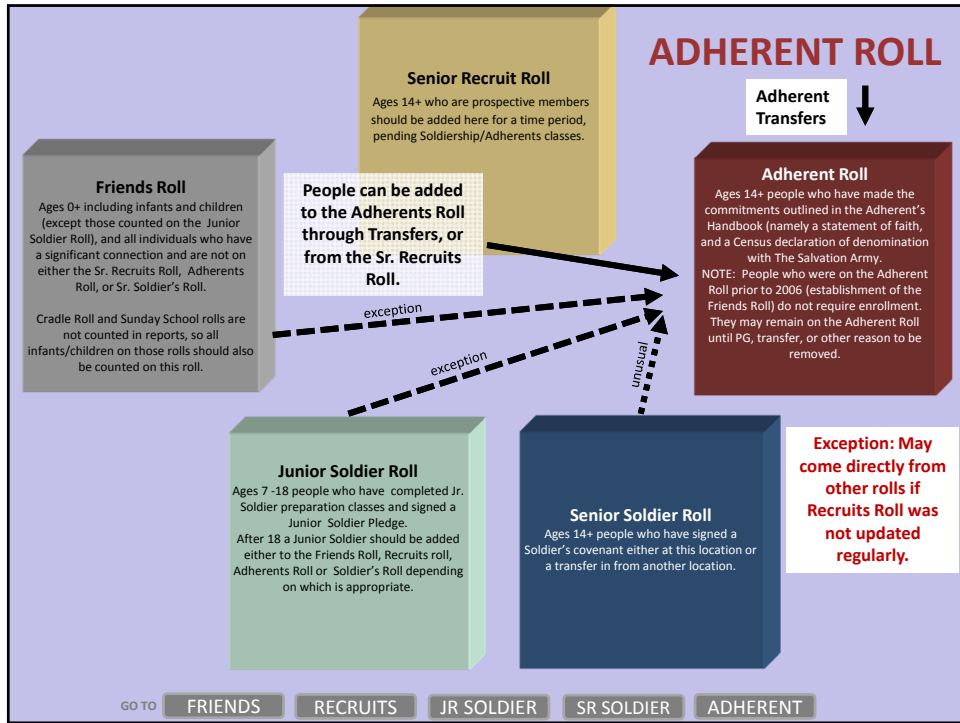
ADHERENT ROLL

Senior Recruit Roll
Ages 14+ who are prospective members should be added here for a time period, pending Soldiership/Adherents classes.

Adherent Transfers

Friends Roll
Ages 0+ including infants and children (except those counted on the Junior Soldier Roll), and all individuals who have a significant connection and are not on either the Sr. Recruits Roll, Adherents Roll, or Sr. Soldier's Roll.

Cradle Roll and Sunday School rolls are not counted in reports, so all infants/children on those rolls should also be counted on this roll.

People can be added to the Adherents Roll through Transfers, or from the Sr. Recruits Roll.

Adherent Roll
Ages 14+ people who have made the commitments outlined in the Adherent's Handbook (namely a statement of faith, and a Census declaration of denomination with The Salvation Army.
NOTE: People who were on the Adherent Roll prior to 2006 (establishment of the Friends Roll) do not require enrollment. They may remain on the Adherent Roll until PG, transfer, or other reason to be removed.

exception

exception

unusual

Junior Soldier Roll
Ages 7 -18 people who have completed Jr. Soldier preparation classes and signed a Junior Soldier Pledge.
After 18 a Junior Soldier should be added either to the Friends Roll, Recruits roll, Adherents Roll or Soldier's Roll depending on which is appropriate.

Senior Soldier Roll
Ages 14+ people who have signed a Soldier's covenant either at this location or a transfer in from another location.

Exception: May come directly from other rolls if Recruits Roll was not updated regularly.

GO TO FRIENDS RECRUITS JR SOLDIER SR SOLDIER ADHERENT